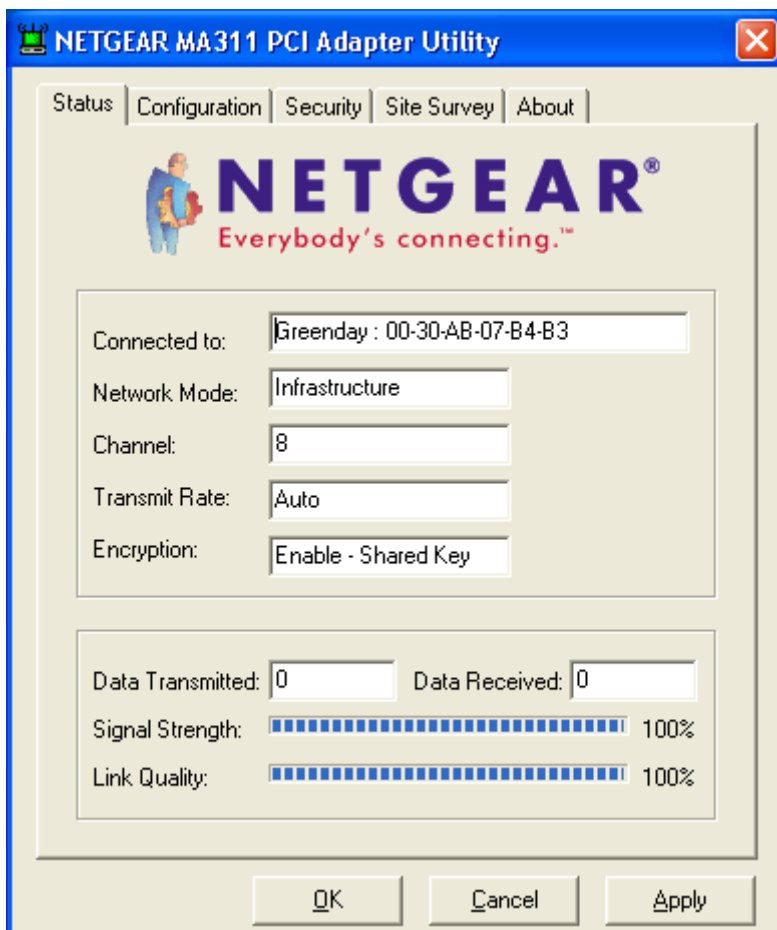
NETGEAR MA311 PCI Adapter Utility

Status | Configuration | Security | Site Survey | About

NETGEAR®
Everybody's connecting.™

Connected to: Greenday : 00-30-AB-07-B4-B3

Network Mode: Infrastructure

Channel: 8

Transmit Rate: Auto

Encryption: Enable - Shared Key

Data Transmitted: 0 Data Received: 0

Signal Strength: 100%

Link Quality: 100%

OK Cancel Apply